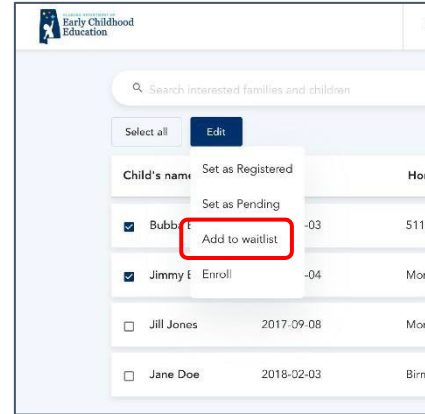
ALABAMA DEPARTMENT OF Early Childhood Education

Search interested families and children

Select all

Edit

Child's name

Set as Registered

Set as Pending

Add to waitlist

Enroll

Ho

Bubba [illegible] -03 511

Jimmy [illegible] -04 Mor

Jill Jones 2017-09-08 Mor

Jane Doe 2018-02-03 Birn